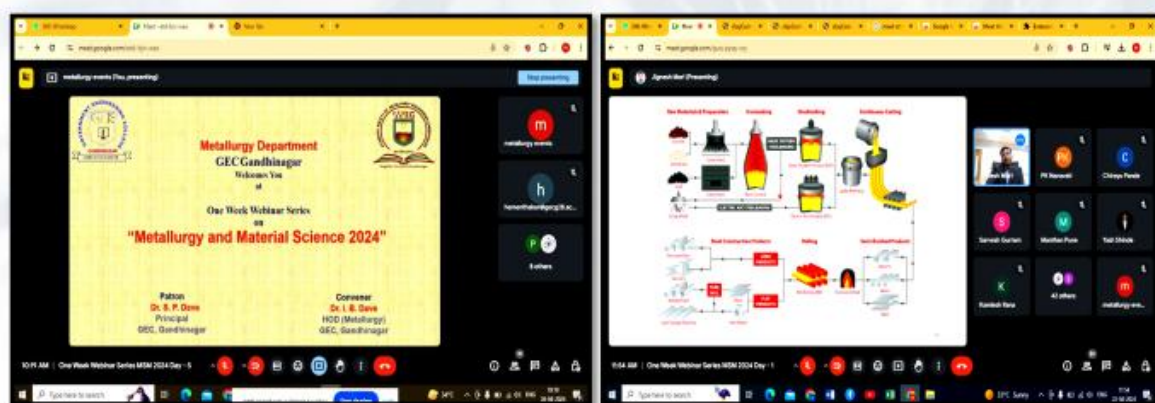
meet.google.com

metallurgy events (You, presenting)

Stop presenting

Metallurgy Department
GEC Gandhinagar
Welcomes You
at
One Week Webinar Series
on
"Metallurgy and Material Science 2024"

Patron
Dr. S. P. Dave
Principal
GEC, Gandhinagar

Convener
Dr. I. B. Dave
HOD (Metallurgy)
GEC, Gandhinagar

metallurgy events

6 others

10:11 AM | One Week Webinar Series MSM 2024 Day - 5

Type here to search

Jignesh Mori (Presenting)

Raw Materials Preparation
Ironmaking
Steelmaking
Continuous Casting
Heat Construction Products
Rolling
Semi-finished Products

Chirayu Pande

Sarvesh Gurtam

Manthan Pure

Yash Shinde

Kamlesh Rana

43 others

metallurgy eve...

11:54 AM | One Week Webinar Series MSM 2024 Day - 1

Type here to search